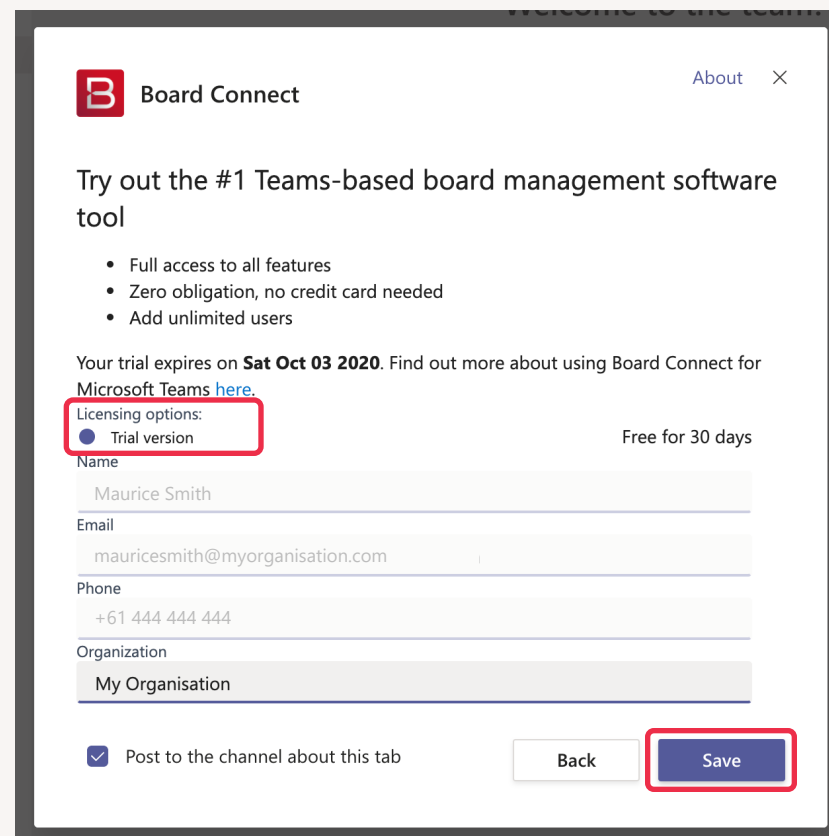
Welcome to the team!

Board Connect

About

Try out the #1 Teams-based board management software tool

- Full access to all features
- Zero obligation, no credit card needed
- Add unlimited users

Your trial expires on **Sat Oct 03 2020**. Find out more about using Board Connect for Microsoft Teams here.

Licensing options:
Trial version

Free for 30 days

Name
Maurice Smith

Email
mauricesmith@myorganisation.com

Phone
+61 444 444 444

Organization
My Organisation

Post to the channel about this tab

Back

Save